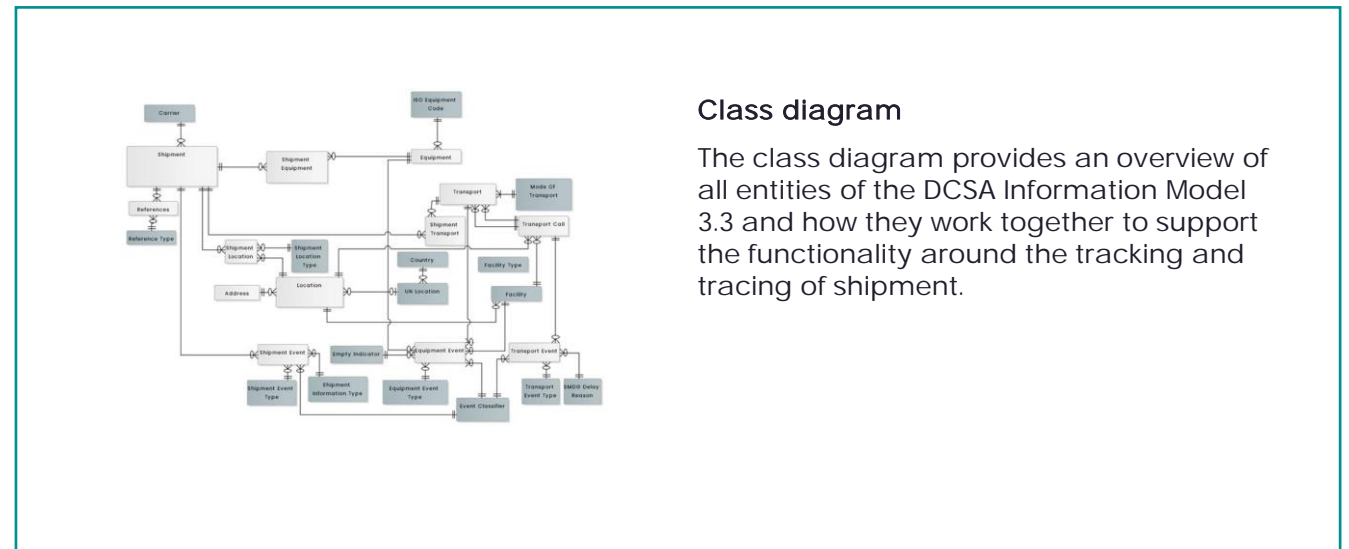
Carrier

ISO Equipment Code

Shipment

Shipment Equipment

Equipment

Transport

Mode Of Transport

References

Shipment Transport

Transport Call

Reference Type

Shipment Location

Shipment Location Type

Country

Facility Type

Address

Location

UN Location

Facility

Shipment Event

Empty Indicator

Equipment Event

Transport Event

Shipment Event Type

Shipment Information Type

Equipment Event Type

Transport Event Type

SMDG Delay Reason

Event Classifier

Class diagram

The class diagram provides an overview of all entities of the DCSA Information Model 3.3 and how they work together to support the functionality around the tracking and tracing of shipment.